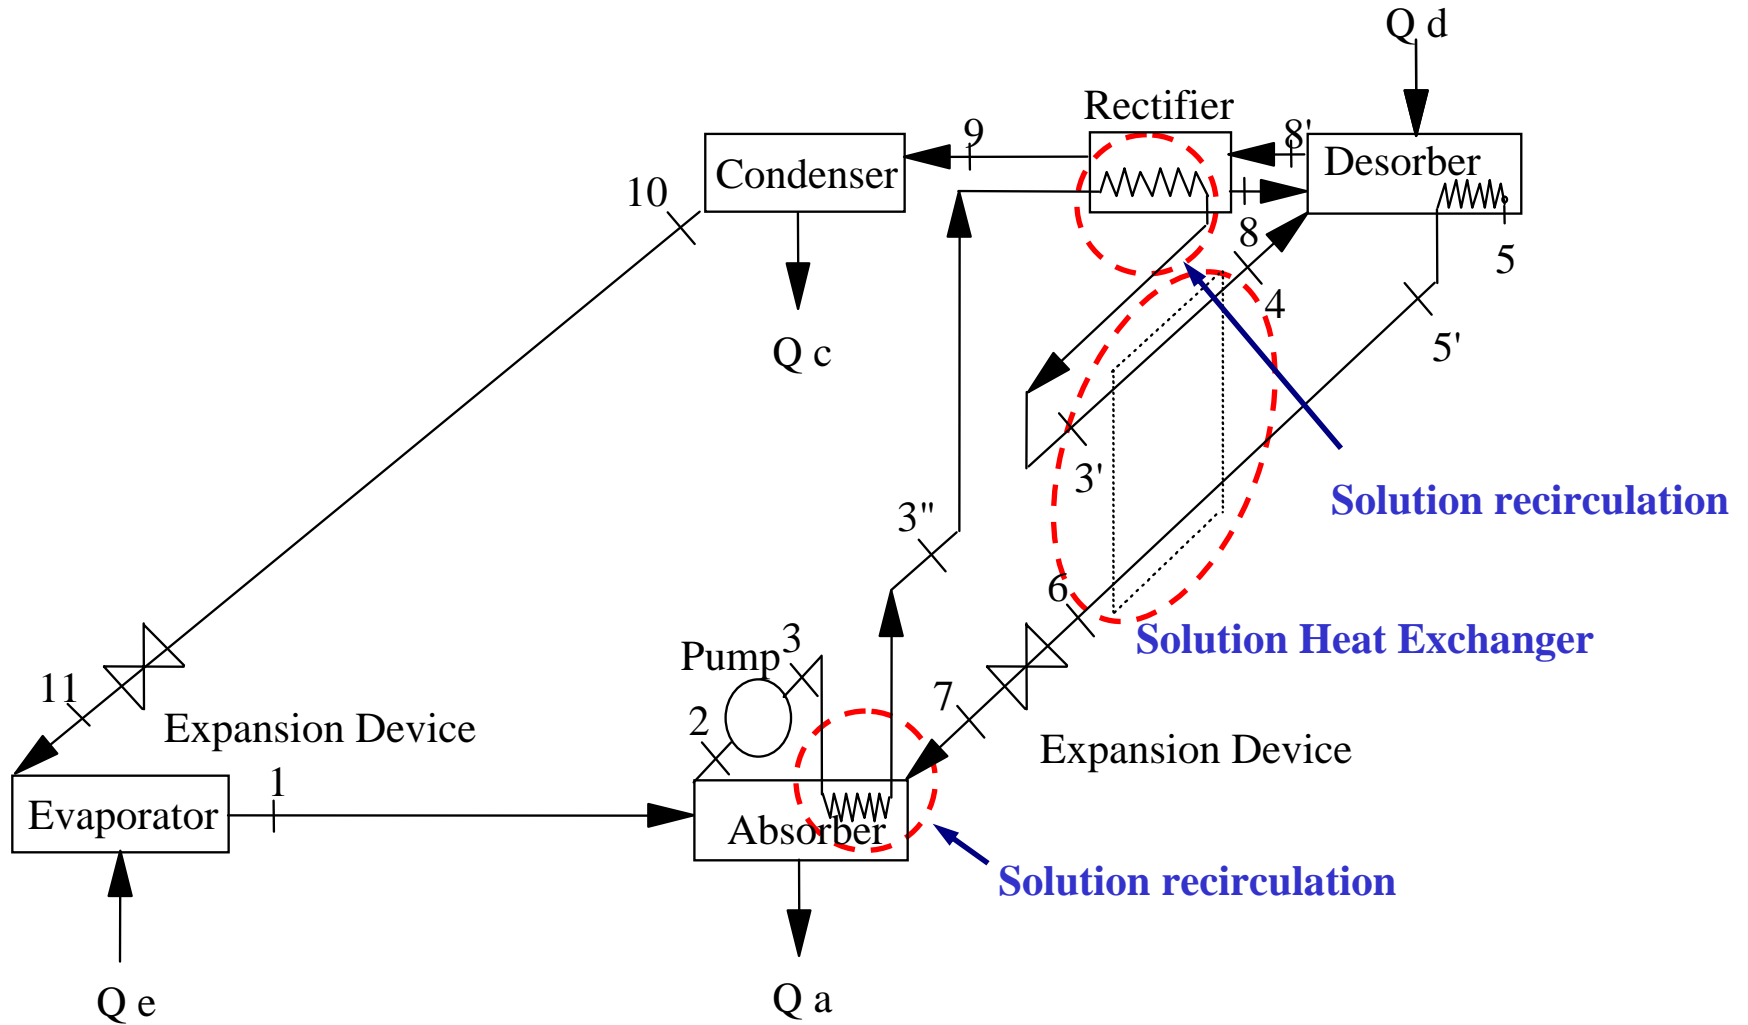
Q d

Rectifier

9

8'

Condenser

Desorber

10

8

5

4

Q c

5'

3'

Solution recirculation

3"

6

Solution Heat Exchanger

Pump

3

11

7

Expansion Device

2

Expansion Device

1

Evaporator

Absorber

Solution recirculation

Q e

Q a